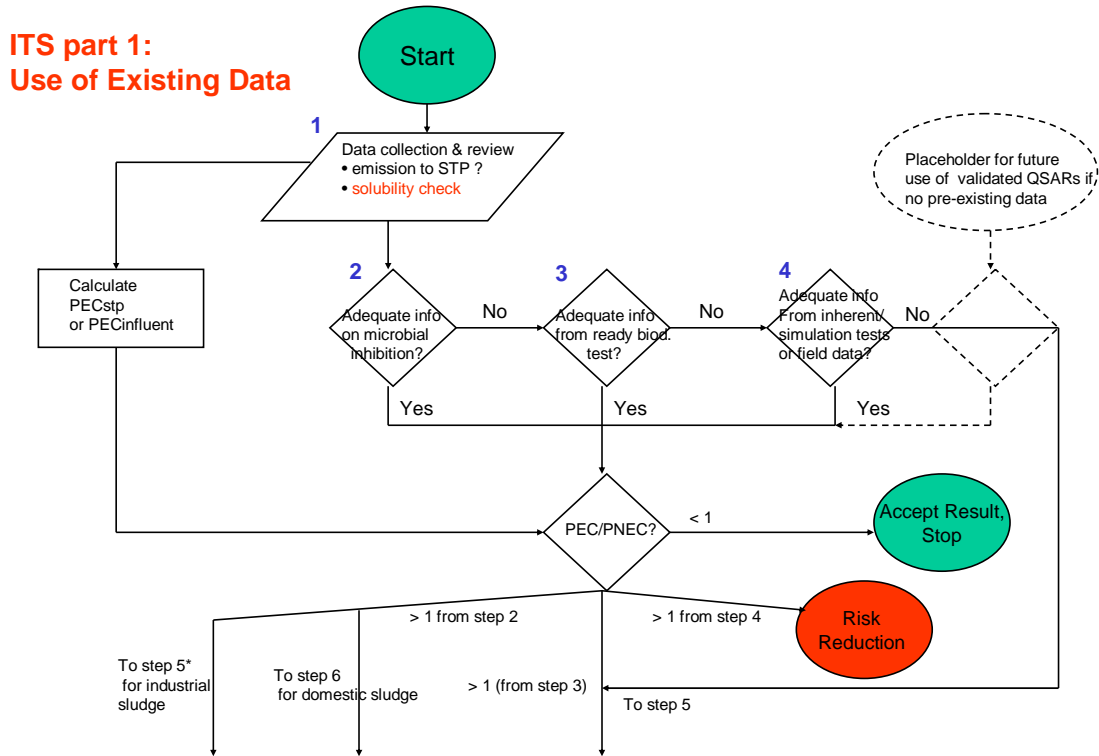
ITS part 1:
Use of Existing Data

Start

1

Data collection & review
• emission to STP ?
• solubility check

Placeholder for future use of validated QSARs if no pre-existing data

Calculate PECstp or PECinfluent

2

Adequate info on microbial inhibition?

No

3

Adequate info from ready biod. test?

No

4

Adequate info From inherent/ simulation tests or field data?

No

Yes

Yes

Yes

PEC/PNEC?

< 1

Accept Result, Stop

> 1 from step 2

> 1 from step 4

Risk Reduction

To step 5* for industrial sludge

To step 6 for domestic sludge

> 1 (from step 3)

To step 5